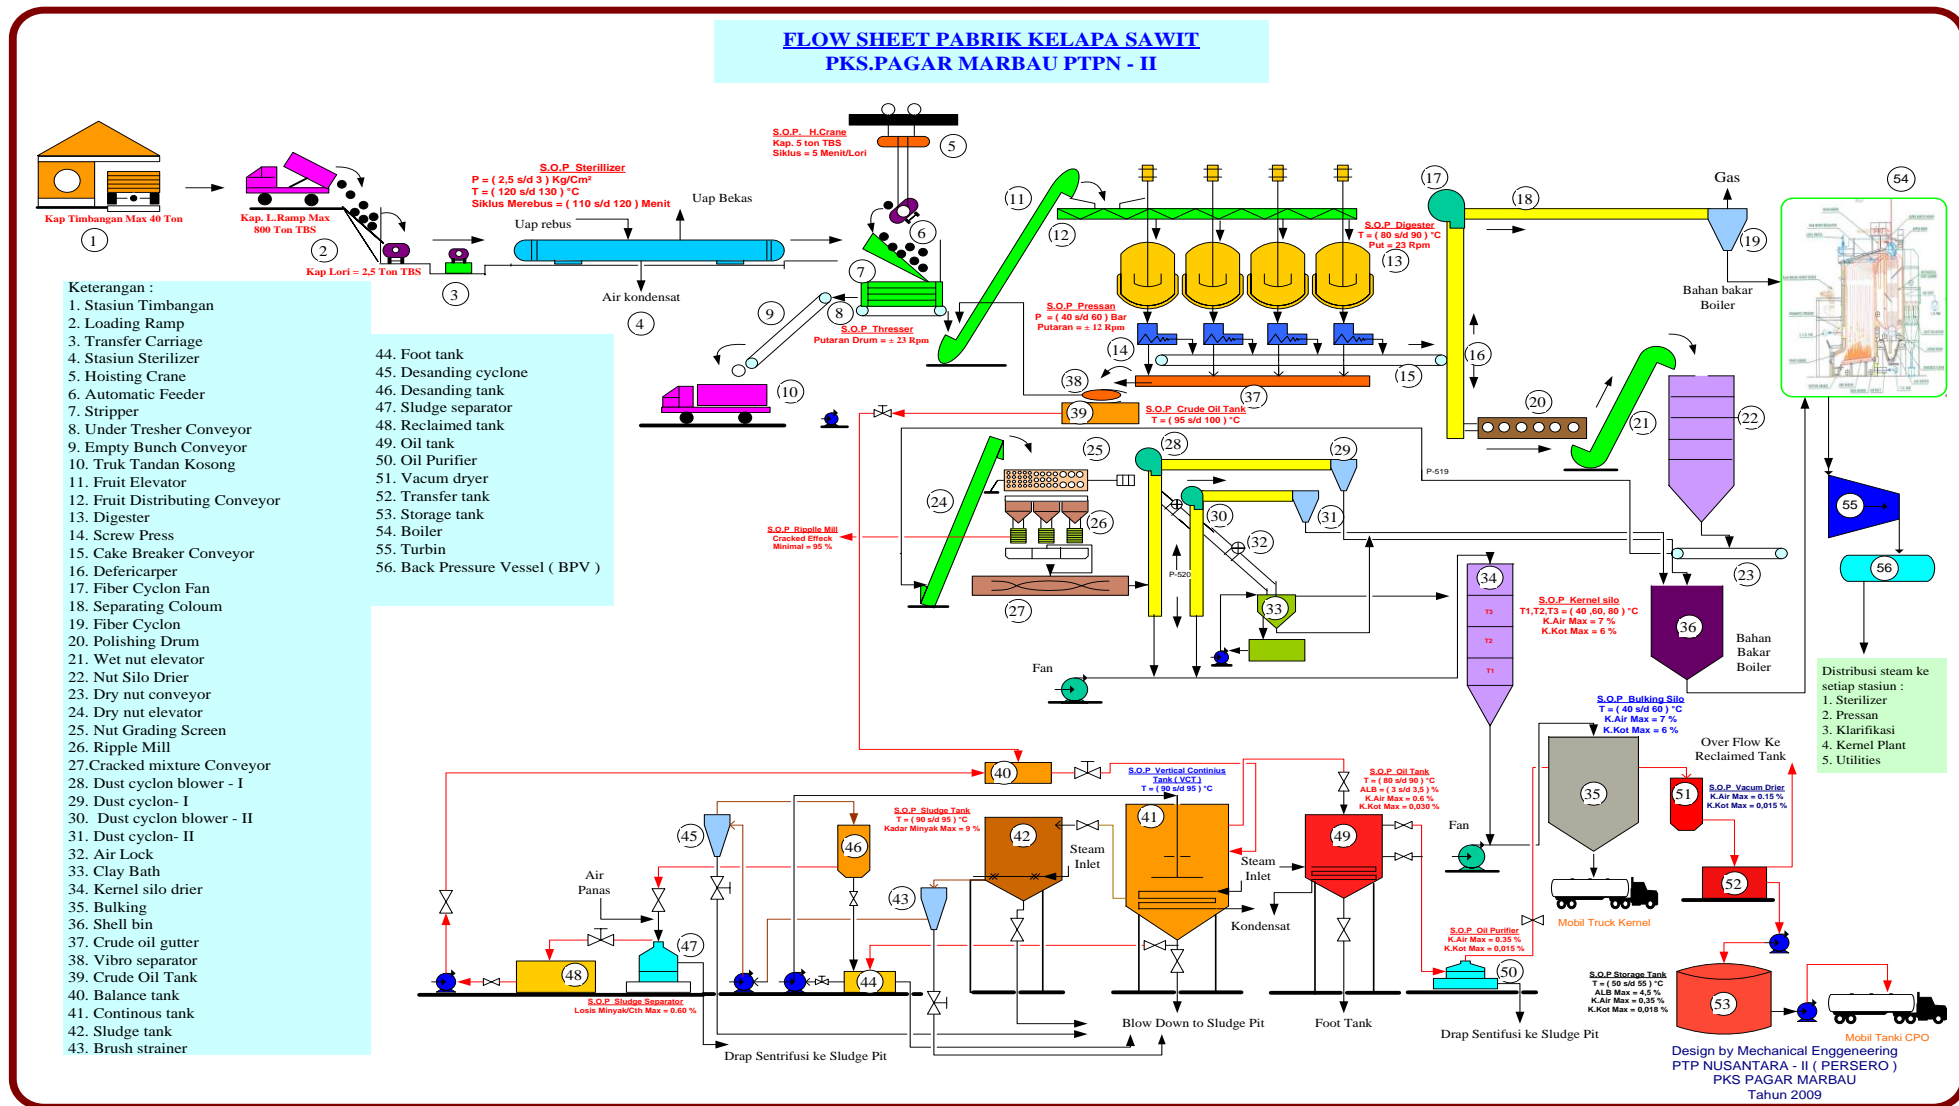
FLOW SHEET PABRIK KELAPA SAWIT
PKS.PAGAR MARBAU PTPN - II

Kap Timbangan Max 40 Ton
1
Kap. L.Ramp Max 800 Ton TBS
2
Kap Lori = 2,5 Ton TBS
3

S.O.P Sterillizer
P = ( 2,5 s/d 3 ) Kg/Cm²
T = ( 120 s/d 130 ) °C
Siklus Merebus = ( 110 s/d 120 ) Menit
Uap Bekas
Uap rebus
Air kondensat
4

S.O.P. H.Crane
Kap. 5 ton TBS
Siklus = 5 Menit/Lori
5
6
7
8
9
10
S.O.P Thresser
Putaran Drum = ± 23 Rpm
11
12
13
S.O.P Digester
T = ( 80 s/d 90 ) °C
Put = 23 Rpm
S.O.P Pressan
P = ( 40 s/d 60 ) Bar
Putaran = ± 12 Rpm
14
15
16
17
18
Gas
19
Bahan bakar Boiler
20
21
22
23
54
37
38
39
S.O.P Crude Oil Tank
T = ( 95 s/d 100 ) °C
P-519
24
25
26
27
28
29
30
31
32
33
P-520
S.O.P Ripple Mill
Cracked Effeck
Minimal = 95 %
34
T3
T2
T1
S.O.P Kernel silo
T1,T2,T3 = ( 40 ,60, 80 ) °C
K.Air Max = 7 %
K.Kot Max = 6 %
36
Bahan Bakar Boiler
55
56
Distribusi steam ke setiap stasiun :
1. Sterilizer
2. Pressan
3. Klarifikasi
4. Kernel Plant
5. Utilities
Fan

Keterangan :
1. Stasiun Timbangan
2. Loading Ramp
3. Transfer Carriage
4. Stasiun Sterilizer
5. Hoisting Crane
6. Automatic Feeder
7. Stripper
8. Under Tresher Conveyor
9. Empty Bunch Conveyor
10. Truk Tandan Kosong
11. Fruit Elevator
12. Fruit Distributing Conveyor
13. Digester
14. Screw Press
15. Cake Breaker Conveyor
16. Defericarper
17. Fiber Cyclon Fan
18. Separating Coloum
19. Fiber Cyclon
20. Polishing Drum
21. Wet nut elevator
22. Nut Silo Drier
23. Dry nut conveyor
24. Dry nut elevator
25. Nut Grading Screen
26. Ripple Mill
27.Cracked mixture Conveyor
28. Dust cyclon blower - I
29. Dust cyclon- I
30. Dust cyclon blower - II
31. Dust cyclon- II
32. Air Lock
33. Clay Bath
34. Kernel silo drier
35. Bulking
36. Shell bin
37. Crude oil gutter
38. Vibro separator
39. Crude Oil Tank
40. Balance tank
41. Continous tank
42. Sludge tank
43. Brush strainer

44. Foot tank
45. Desanding cyclone
46. Desanding tank
47. Sludge separator
48. Reclaimed tank
49. Oil tank
50. Oil Purifier
51. Vacum dryer
52. Transfer tank
53. Storage tank
54. Boiler
55. Turbin
56. Back Pressure Vessel ( BPV )

S.O.P Bulking Silo
T = ( 40 s/d 60 ) °C
K.Air Max = 7 %
K.Kot Max = 6 %
35
Over Flow Ke Reclaimed Tank
S.O.P Vacum Drier
K.Air Max = 0.15 %
K.Kot Max = 0,015 %
51
52
Mobil Truck Kernel
Fan
40
S.O.P Vertical Continius Tank ( VCT )
T = ( 90 s/d 95 ) °C
41
S.O.P Oil Tank
T = ( 80 s/d 90 ) °C
ALB = ( 3 s/d 3,5 ) %
K.Air Max = 0,6 %
K.Kot Max = 0,030 %
49
S.O.P Sludge Tank
T = ( 90 s/d 95 ) °C
Kadar Minyak Max = 9 %
42
Steam Inlet
Steam Inlet
45
46
43
Air Panas
47
48
44
S.O.P Sludge Separator
Losis Minyak/Cth Max = 0.60 %
Kondensat
S.O.P Oil Purifier
K.Air Max = 0.35 %
K.Kot Max = 0,015 %
50
Blow Down to Sludge Pit
Foot Tank
Drap Sentrifusi ke Sludge Pit
Drap Sentrifusi ke Sludge Pit
S.O.P Storage Tank
T = ( 50 s/d 55 ) °C
ALB Max = 4,5 %
K.Air Max = 0,35 %
K.Kot Max = 0,018 %
53
Mobil Tanki CPO
Design by Mechanical Enggeneering
PTP NUSANTARA - II ( PERSERO )
PKS PAGAR MARBAU
Tahun 2009